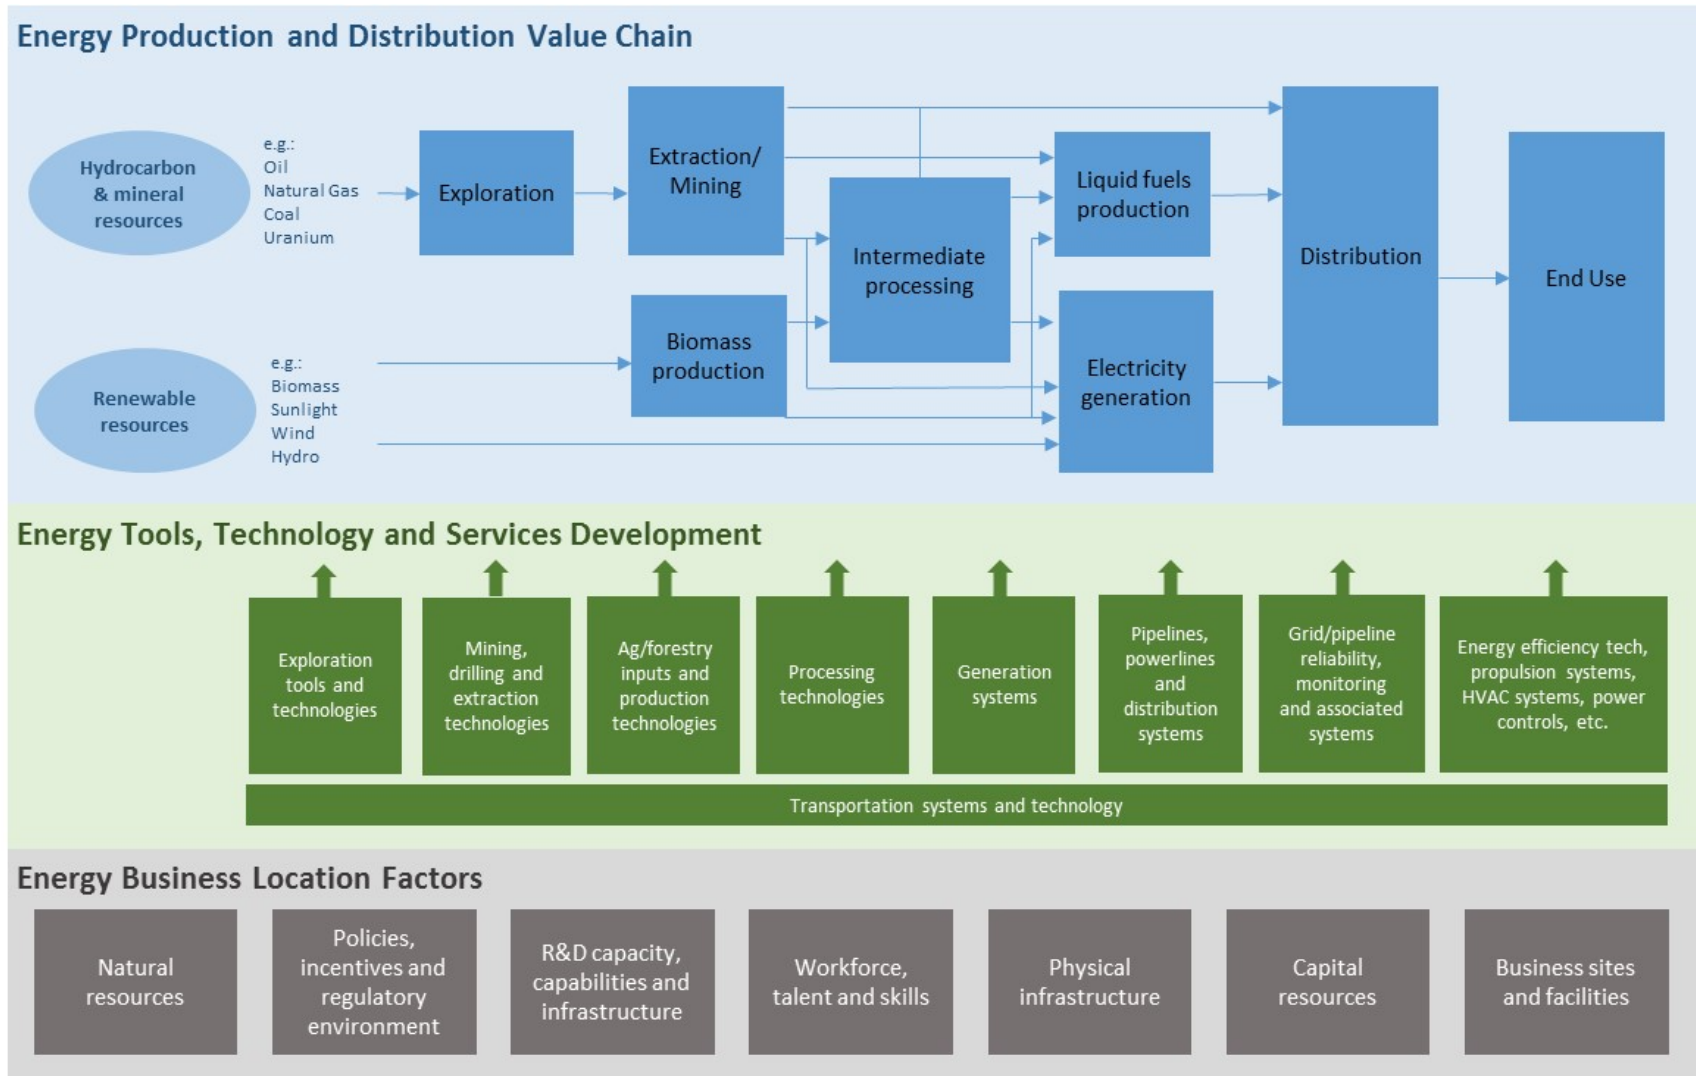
Energy Production and Distribution Value Chain

Hydrocarbon & mineral resources

e.g.:
Oil
Natural Gas
Coal
Uranium

Exploration

Extraction/ Mining

Intermediate processing

Liquid fuels production

Distribution

End Use

Renewable resources

e.g.:
Biomass
Sunlight
Wind
Hydro

Biomass production

Electricity generation

Energy Tools, Technology and Services Development

Exploration tools and technologies

Mining, drilling and extraction technologies

Ag/forestry inputs and production technologies

Processing technologies

Generation systems

Pipelines, powerlines and distribution systems

Grid/pipeline reliability, monitoring and associated systems

Energy efficiency tech, propulsion systems, HVAC systems, power controls, etc.

Transportation systems and technology

Energy Business Location Factors

Natural resources

Policies, incentives and regulatory environment

R&D capacity, capabilities and infrastructure

Workforce, talent and skills

Physical infrastructure

Capital resources

Business sites and facilities